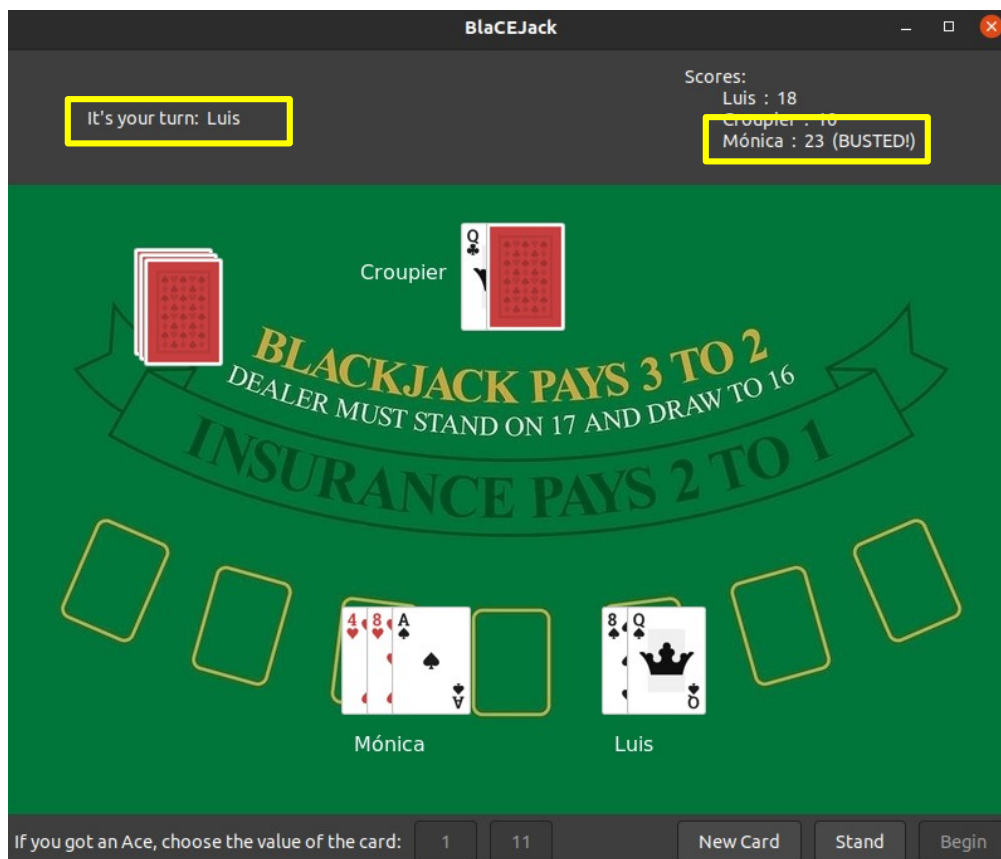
BlaCEJack

It's your turn: Luis

Scores:
Luis : 18
Croupier : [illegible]
Mónica : 23 (BUSTED!)

Croupier

Q

BLACKJACK PAYS 3 TO 2
DEALER MUST STAND ON 17 AND DRAW TO 16
INSURANCE PAYS 2 TO 1

4 8 A

8 Q

Mónica

Luis

If you got an Ace, choose the value of the card: 1 11 New Card Stand Begin